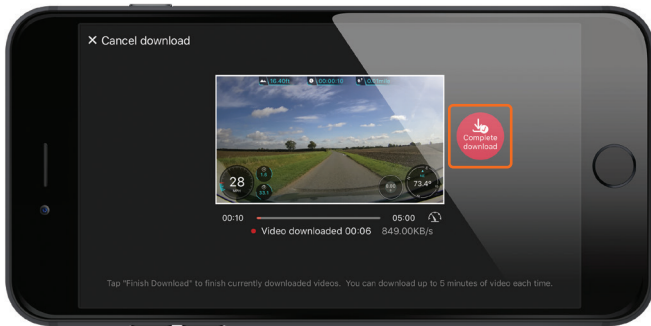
✕ Cancel download

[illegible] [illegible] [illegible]

28

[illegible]

73.4°

Complete download

00:10

05:00

● Video downloaded 00:06 849.00KB/s

Tap "Finish Download" to finish currently downloaded videos. You can download up to 5 minutes of video each time.